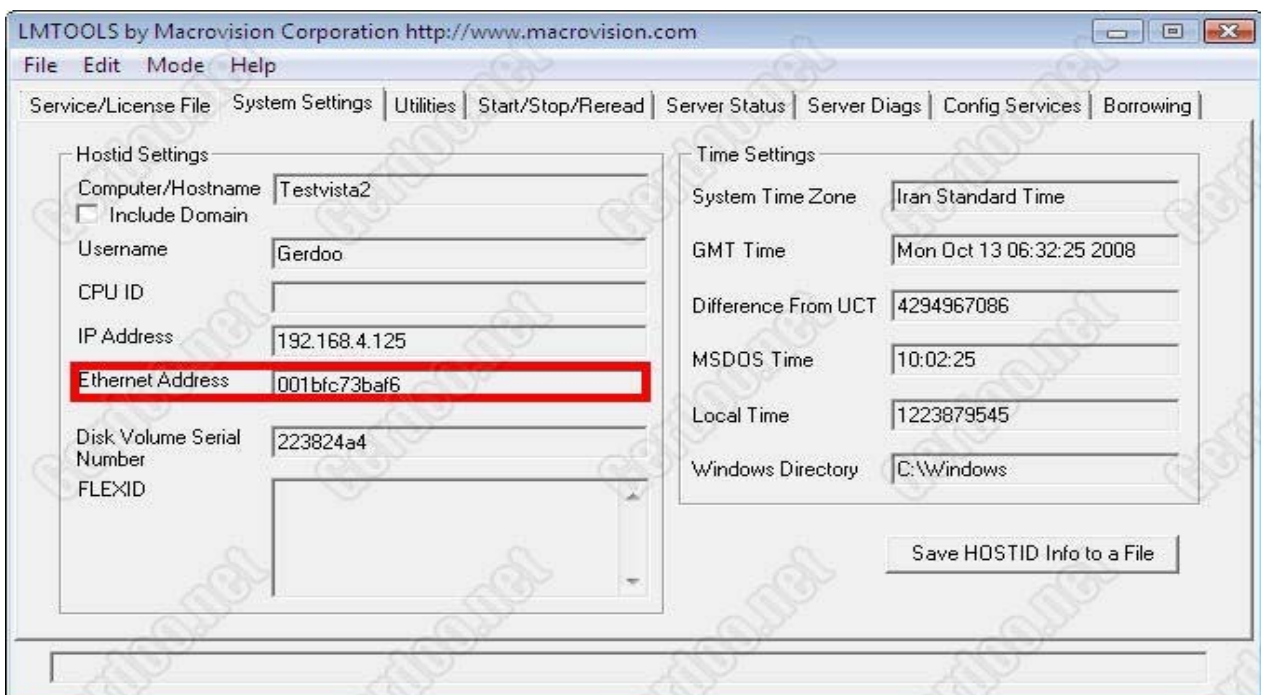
LMTOOLS by Macrovision Corporation http://www.macrovision.com

File Edit Mode Help

Service/License File | System Settings | Utilities | Start/Stop/Reread | Server Status | Server Diags | Config Services | Borrowing

Hostid Settings

Computer/Hostname Testvista2

Include Domain

Username Gerdoo

CPU ID

IP Address 192.168.4.125

Ethernet Address 001bfc73baf6

Disk Volume Serial Number 223824a4

FLEXID

Time Settings

System Time Zone Iran Standard Time

GMT Time Mon Oct 13 06:32:25 2008

Difference From UCT 4294967086

MSDOS Time 10:02:25

Local Time 1223879545

Windows Directory C:\Windows

Save HOSTID Info to a File

gerdoo.net